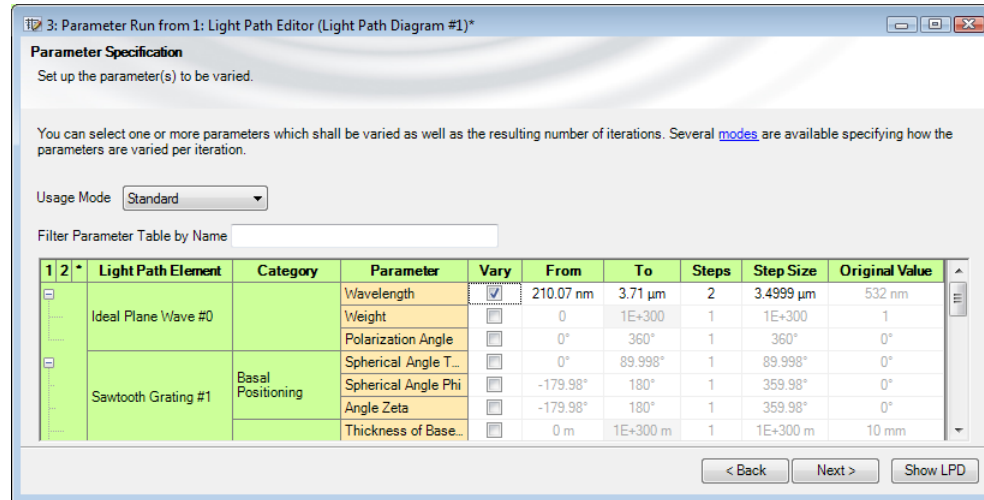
3: Parameter Run from 1: Light Path Editor (Light Path Diagram #1)*

Parameter Specification

Set up the parameter(s) to be varied.

You can select one or more parameters which shall be varied as well as the resulting number of iterations. Several modes are available specifying how the parameters are varied per iteration.

Usage Mode Standard

Filter Parameter Table by Name

| 1 | 2 | * | Light Path Element | Category | Parameter | Vary | From | To | Steps | Step Size | Original Value |
|---|---|---|---|---|---|---|---|---|---|---|---|
| ⊟ | | | Ideal Plane Wave #0 | | Wavelength | ☑ | 210.07 nm | 3.71 µm | 2 | 3.4999 µm | 532 nm |
| | | | | | Weight | ☐ | 0 | 1E+300 | 1 | 1E+300 | 1 |
| | | | | | Polarization Angle | ☐ | 0° | 360° | 1 | 360° | 0° |
| ⊟ | | | Sawtooth Grating #1 | Basal Positioning | Spherical Angle T... | ☐ | 0° | 89.998° | 1 | 89.998° | 0° |
| | | | | | Spherical Angle Phi | ☐ | -179.98° | 180° | 1 | 359.98° | 0° |
| | | | | | Angle Zeta | ☐ | -179.98° | 180° | 1 | 359.98° | 0° |
| | | | | | Thickness of Base... | ☐ | 0 m | 1E+300 m | 1 | 1E+300 m | 10 mm |

< Back Next > Show LPD